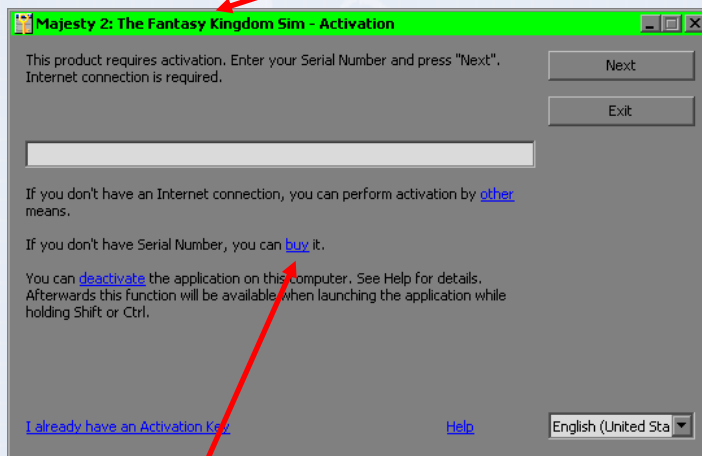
Majesty 2: The Fantasy Kingdom Sim - Activation

This product requires activation. Enter your Serial Number and press "Next". Internet connection is required.

Next

Exit

If you don't have an Internet connection, you can perform activation by other means.

If you don't have Serial Number, you can buy it.

You can deactivate the application on this computer. See Help for details. Afterwards this function will be available when launching the application while holding Shift or Ctrl.

I already have an Activation Key

Help

English (United Sta